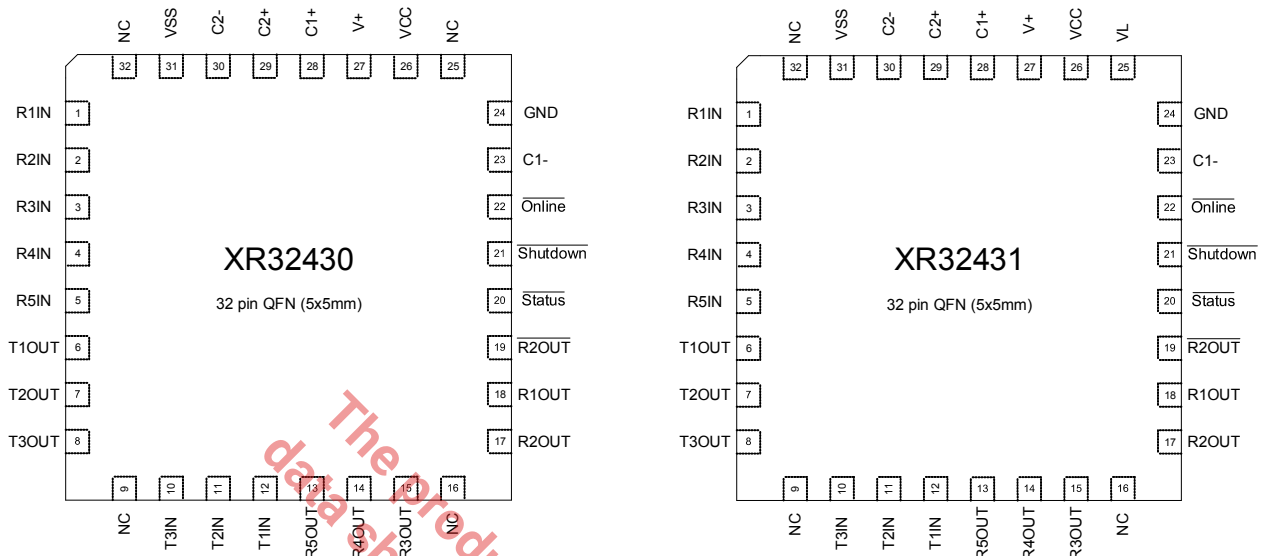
NC VSS C2- C2+ C1+ V+ VCC NC
32 31 30 29 28 27 26 25

R1IN 1
R2IN 2
R3IN 3
R4IN 4
R5IN 5
T1OUT 6
T2OUT 7
T3OUT 8

24 GND
23 C1-
22 $\overline{\text{Online}}$
21 $\overline{\text{Shutdown}}$
20 $\overline{\text{Status}}$
19 $\overline{\text{R2OUT}}$
18 R1OUT
17 R2OUT

XR32430
32 pin QFN (5x5mm)

9 10 11 12 13 14 15 16
NC T3IN T2IN T1IN R5OUT R4OUT R3OUT NC

The prod
data sh

NC VSS C2- C2+ C1+ V+ VCC VL
32 31 30 29 28 27 26 25

R1IN 1
R2IN 2
R3IN 3
R4IN 4
R5IN 5
T1OUT 6
T2OUT 7
T3OUT 8

24 GND
23 C1-
22 $\overline{\text{Online}}$
21 $\overline{\text{Shutdown}}$
20 $\overline{\text{Status}}$
19 $\overline{\text{R2OUT}}$
18 R1OUT
17 R2OUT

XR32431
32 pin QFN (5x5mm)

9 10 11 12 13 14 15 16
NC T3IN T2IN T1IN R5OUT R4OUT R3OUT NC